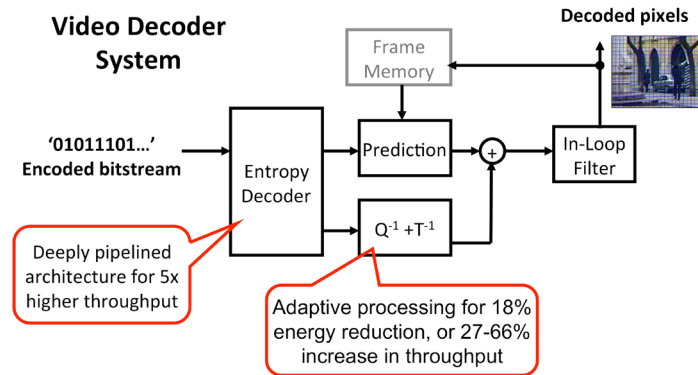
Video Decoder System

Decoded pixels

Frame Memory

'01011101...'
Encoded bitstream

Entropy Decoder

Prediction

+

In-Loop Filter

$Q^{-1} + T^{-1}$

Deeply pipelined architecture for 5x higher throughput

Adaptive processing for 18% energy reduction, or 27-66% increase in throughput